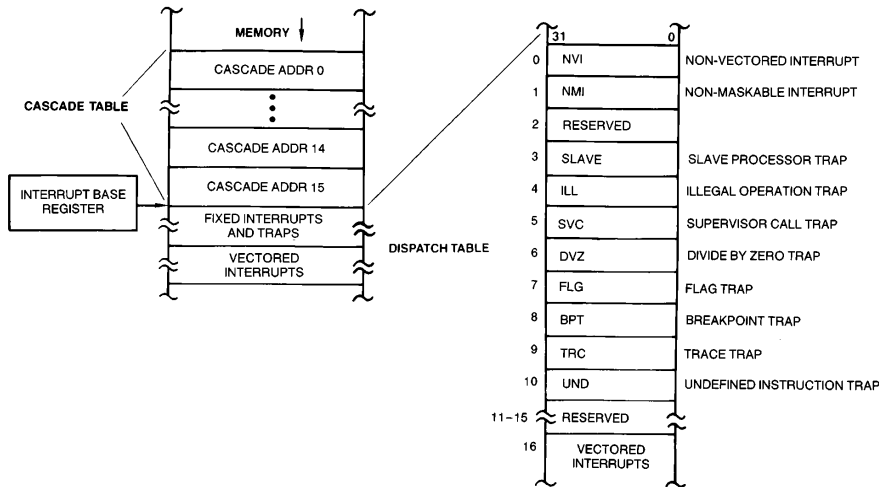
MEMORY

CASCADE ADDR 0

CASCADE TABLE

CASCADE ADDR 14

CASCADE ADDR 15

INTERRUPT BASE REGISTER

FIXED INTERRUPTS AND TRAPS

VECTORED INTERRUPTS

DISPATCH TABLE

31 0

0 NVI NON-VECTORED INTERRUPT

1 NMI NON-MASKABLE INTERRUPT

2 RESERVED

3 SLAVE SLAVE PROCESSOR TRAP

4 ILL ILLEGAL OPERATION TRAP

5 SVC SUPERVISOR CALL TRAP

6 DVZ DIVIDE BY ZERO TRAP

7 FLG FLAG TRAP

8 BPT BREAKPOINT TRAP

9 TRC TRACE TRAP

10 UND UNDEFINED INSTRUCTION TRAP

11–15 RESERVED

16 VECTORED INTERRUPTS